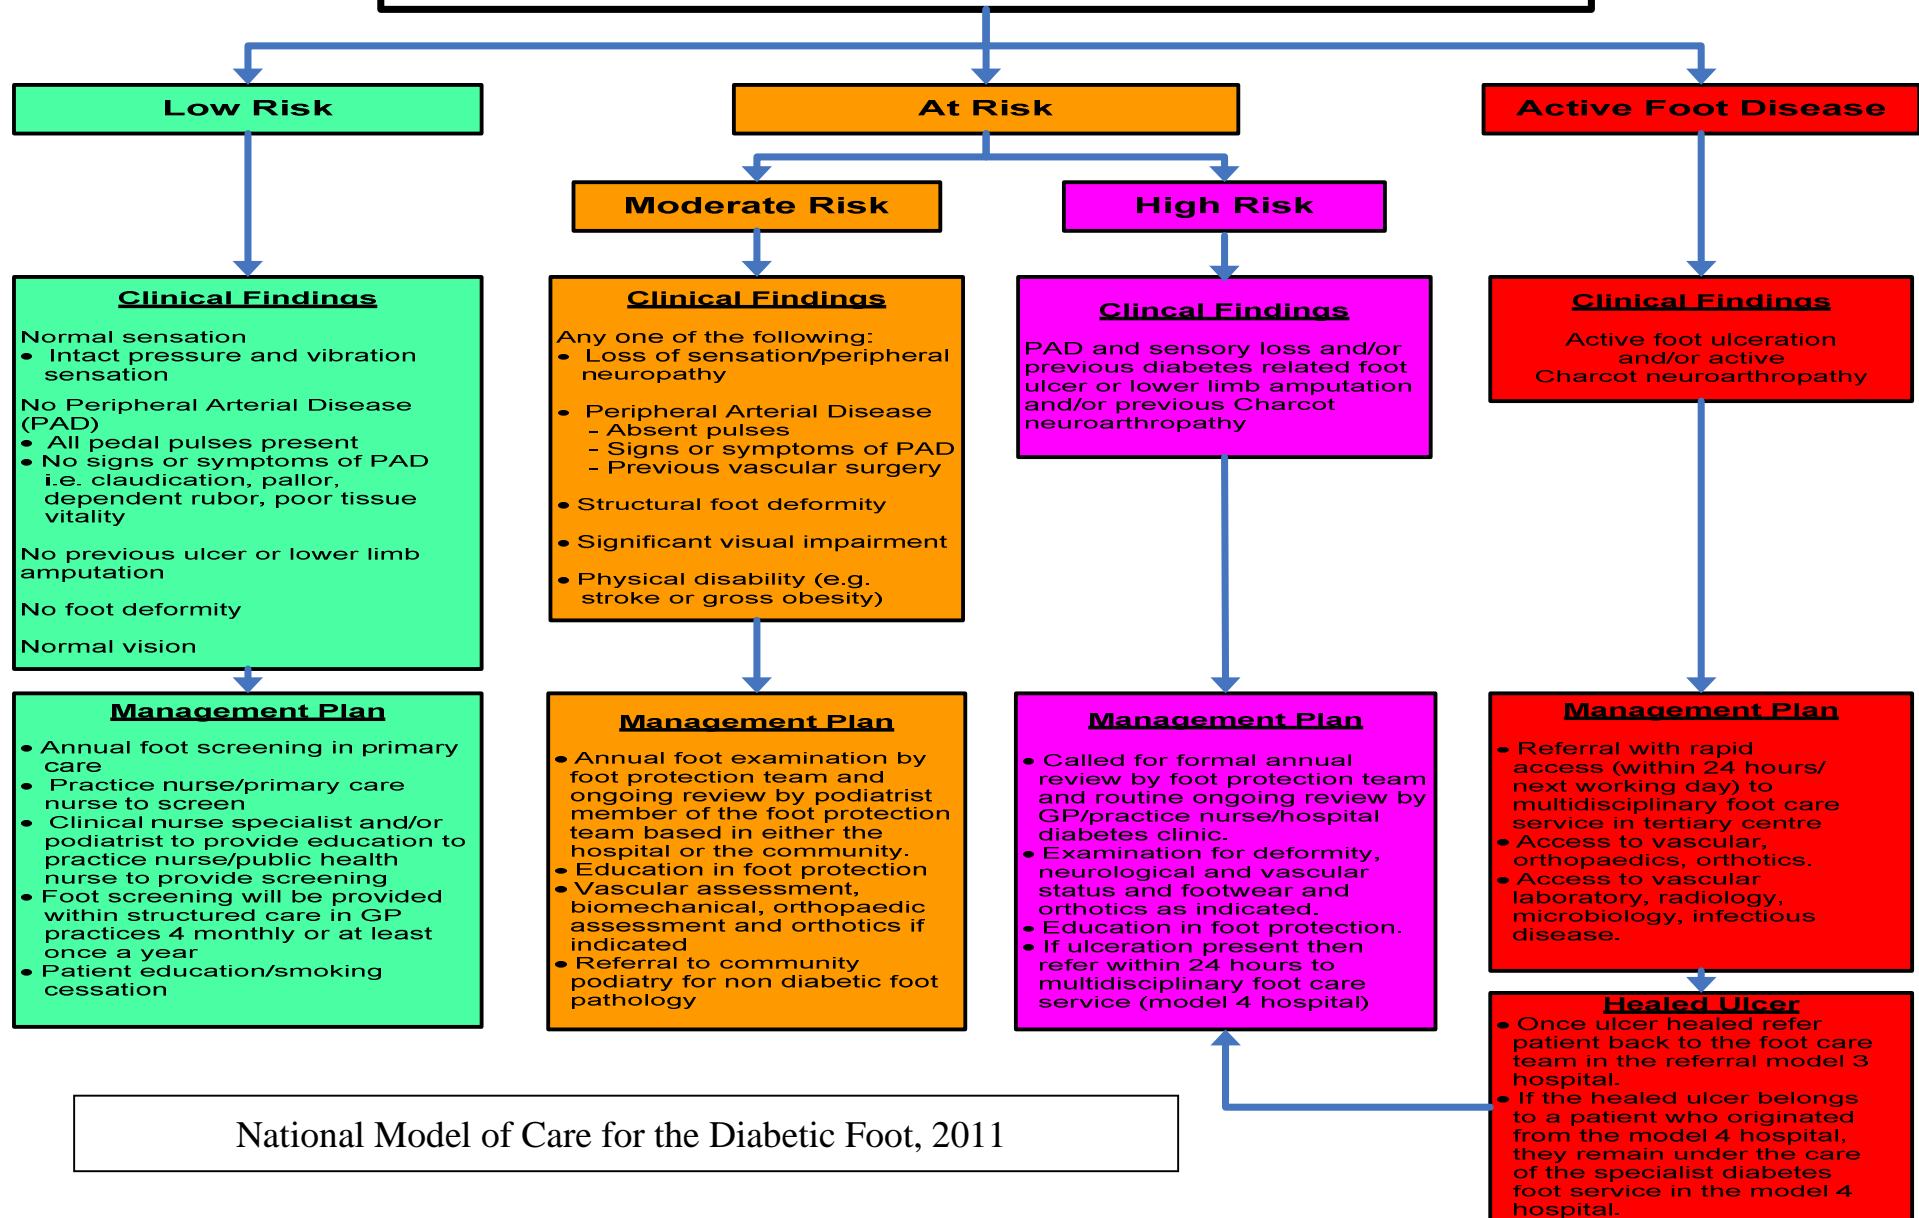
Low Risk

At Risk

Active Foot Disease

Moderate Risk

High Risk

Clinical Findings

Normal sensation
- Intact pressure and vibration sensation

No Peripheral Arterial Disease (PAD)
- All pedal pulses present
- No signs or symptoms of PAD i.e. claudication, pallor, dependent rubor, poor tissue vitality

No previous ulcer or lower limb amputation

No foot deformity

Normal vision

Clinical Findings

Any one of the following:
- Loss of sensation/peripheral neuropathy

- Peripheral Arterial Disease
 – Absent pulses
 – Signs or symptoms of PAD
 – Previous vascular surgery

- Structural foot deformity

- Significant visual impairment

- Physical disability (e.g. stroke or gross obesity)

Clincal Findings

PAD and sensory loss and/or previous diabetes related foot ulcer or lower limb amputation and/or previous Charcot neuroarthropathy

Clinical Findings

Active foot ulceration and/or active Charcot neuroarthropathy

Management Plan

- Annual foot screening in primary care
- Practice nurse/primary care nurse to screen
- Clinical nurse specialist and/or podiatrist to provide education to practice nurse/public health nurse to provide screening
- Foot screening will be provided within structured care in GP practices 4 monthly or at least once a year
- Patient education/smoking cessation

Management Plan

- Annual foot examination by foot protection team and ongoing review by podiatrist member of the foot protection team based in either the hospital or the community.
- Education in foot protection
- Vascular assessment, biomechanical, orthopaedic assessment and orthotics if indicated
- Referral to community podiatry for non diabetic foot pathology

Management Plan

- Called for formal annual review by foot protection team and routine ongoing review by GP/practice nurse/hospital diabetes clinic.
- Examination for deformity, neurological and vascular status and footwear and orthotics as indicated.
- Education in foot protection.
- If ulceration present then refer within 24 hours to multidisciplinary foot care service (model 4 hospital)

Management Plan

- Referral with rapid access (within 24 hours/ next working day) to multidisciplinary foot care service in tertiary centre
- Access to vascular, orthopaedics, orthotics.
- Access to vascular laboratory, radiology, microbiology, infectious disease.

Healed Ulcer

- Once ulcer healed refer patient back to the foot care team in the referral model 3 hospital.
- If the healed ulcer belongs to a patient who originated from the model 4 hospital, they remain under the care of the specialist diabetes foot service in the model 4 hospital.

National Model of Care for the Diabetic Foot, 2011